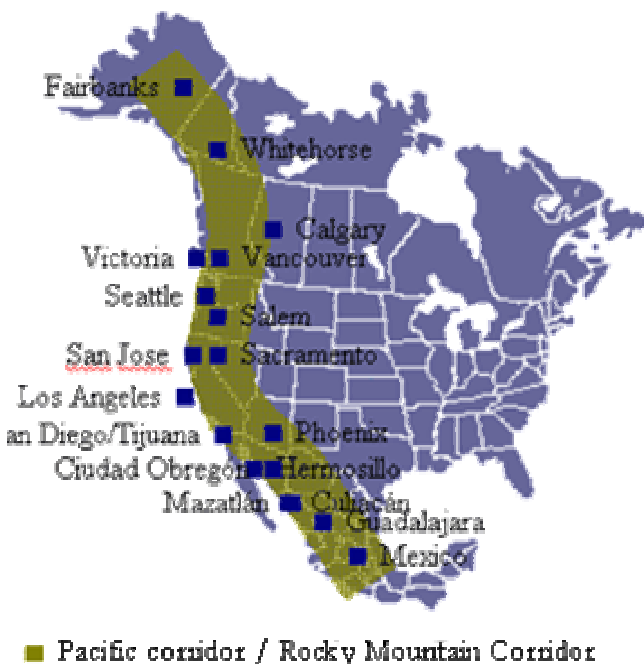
Fairbanks
Whitehorse
Calgary
Victoria
Vancouver
Seattle
Salem
San Jose
Sacramento
Los Angeles
an Diego/Tijuana
Phoenix
Ciudad Obregon
Hermosillo
Mazatlan
Culiacán
Guadalajara
Mexico

Pacific corridor / Rocky Mountain Corridor